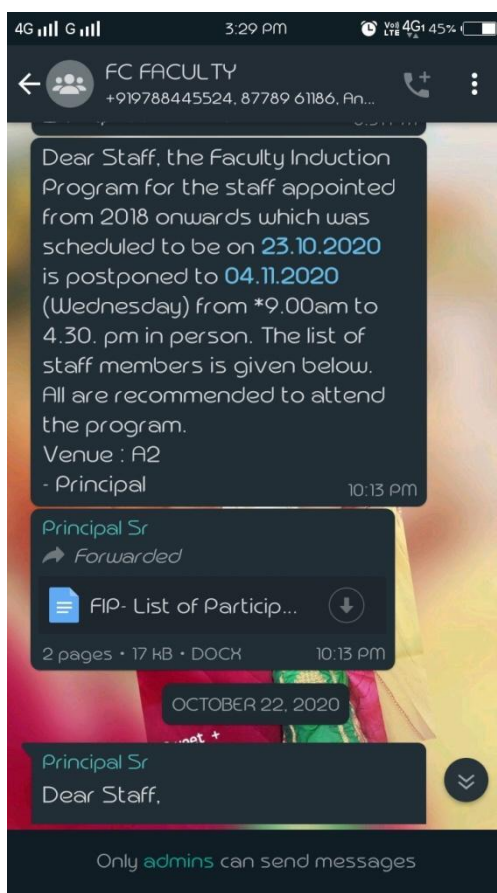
4G G 3:29 PM Vo) LTE 4G 45%

FC FACULTY
+919788445524, 87789 61186, An...

Dear Staff, the Faculty Induction Program for the staff appointed from 2018 onwards which was scheduled to be on 23.10.2020 is postponed to 04.11.2020 (Wednesday) from *9.00am to 4.30. pm in person. The list of staff members is given below. All are recommended to attend the program.
Venue : A2
- Principal
10:13 PM

Principal Sr
Forwarded
FIP- List of Particip...
2 pages • 17 KB • DOCX 10:13 PM

OCTOBER 22, 2020

Principal Sr
Dear Staff,

Only admins can send messages